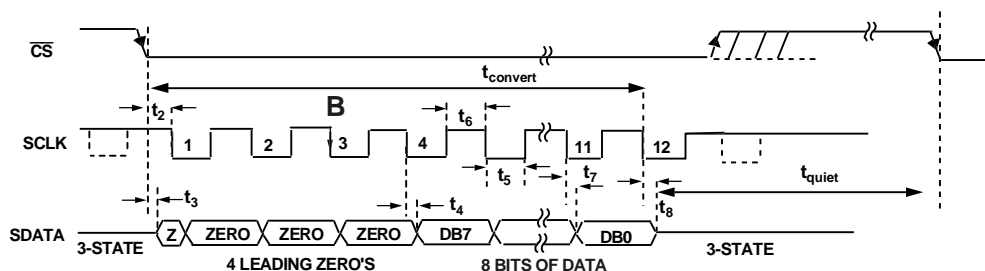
$\overline{CS}$

$t_{convert}$

$t_2$

B

$t_6$

SCLK

1

2

3

4

11

12

$t_5$

$t_7$

$t_{quiet}$

$t_3$

$t_4$

$t_8$

SDATA

3-STATE

Z

ZERO

ZERO

ZERO

DB7

DB0

3-STATE

4 LEADING ZERO'S

8 BITS OF DATA